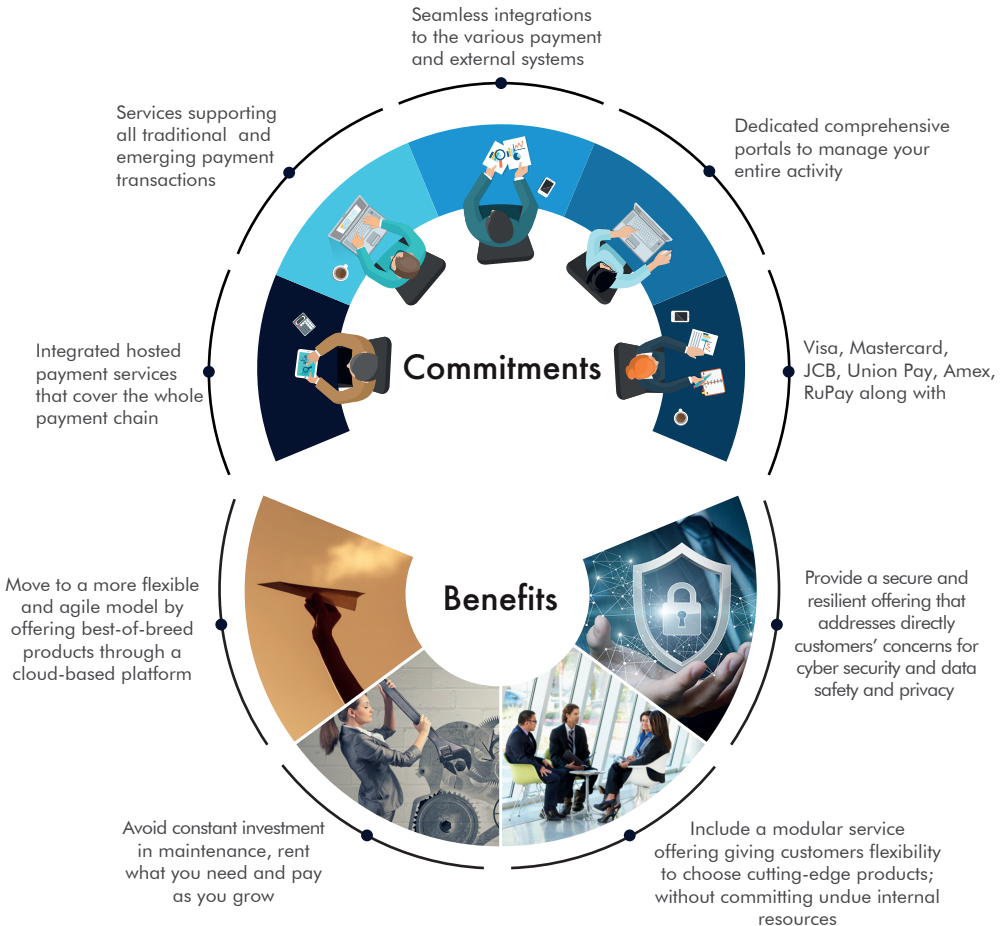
Seamless integrations to the various payment and external systems

Services supporting all traditional and emerging payment transactions

Dedicated comprehensive portals to manage your entire activity

Integrated hosted payment services that cover the whole payment chain

Commitments

Visa, Mastercard, JCB, Union Pay, Amex, RuPay along with

Move to a more flexible and agile model by offering best-of-breed products through a cloud-based platform

Benefits

Provide a secure and resilient offering that addresses directly customers' concerns for cyber security and data safety and privacy

Avoid constant investment in maintenance, rent what you need and pay as you grow

Include a modular service offering giving customers flexibility to choose cutting-edge products; without committing undue internal resources